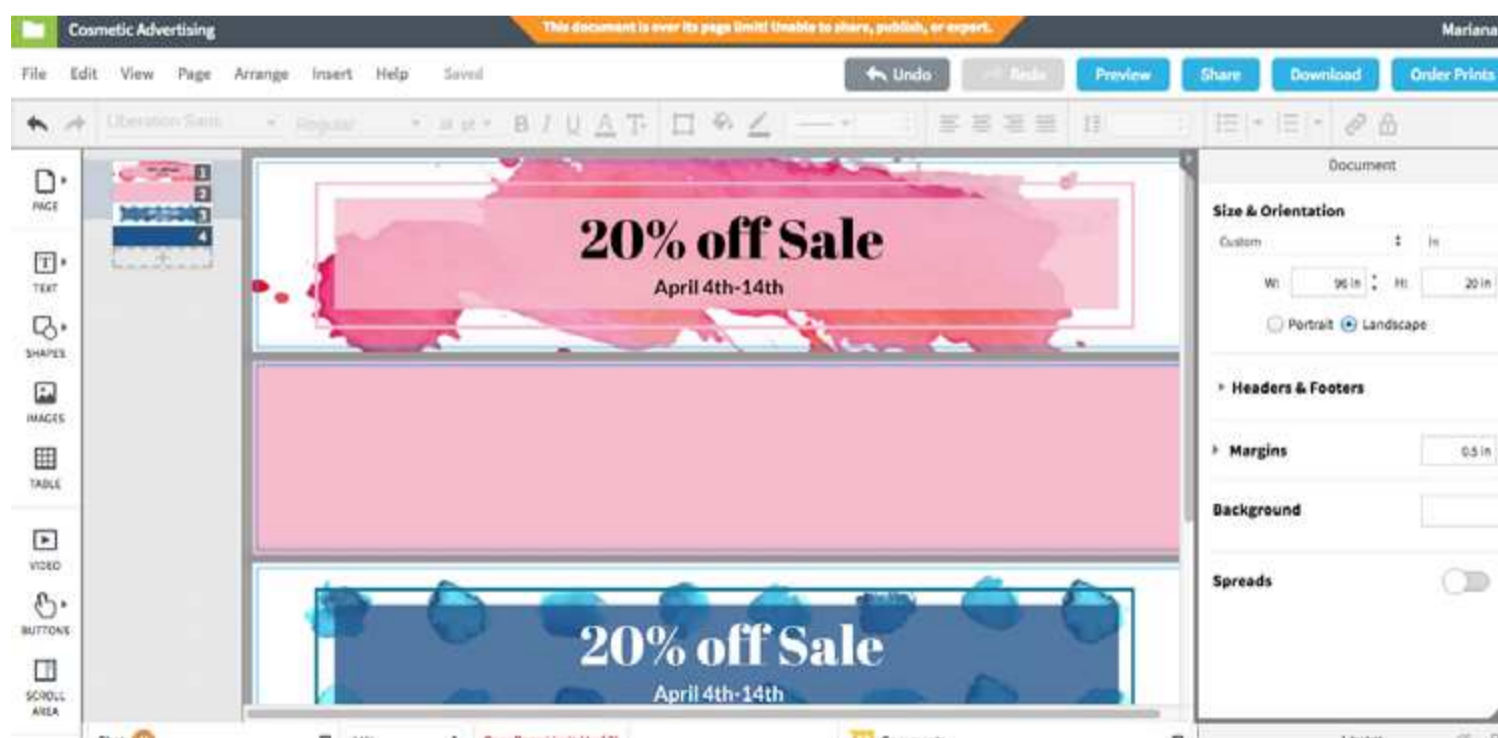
Cosmetic Advertising

This document is over its page limit! Unable to share, publish, or export.

Mariana

File Edit View Page Arrange Insert Help Saved

Undo Redo Preview Share Download Order Prints

Liberation Sans Regular

B I U A T

PAGE

TEXT

SHAPES

IMAGES

TABLE

VIDEO

BUTTONS

SCROLL AREA

1 2 3 4

20% off Sale

April 4th-14th

20% off Sale

April 4th-14th

Document

Size & Orientation

Custom in

W: 96 in H: 20 in

Portrait Landscape

Headers & Footers

Margins 0.5 in

Background

Spreads